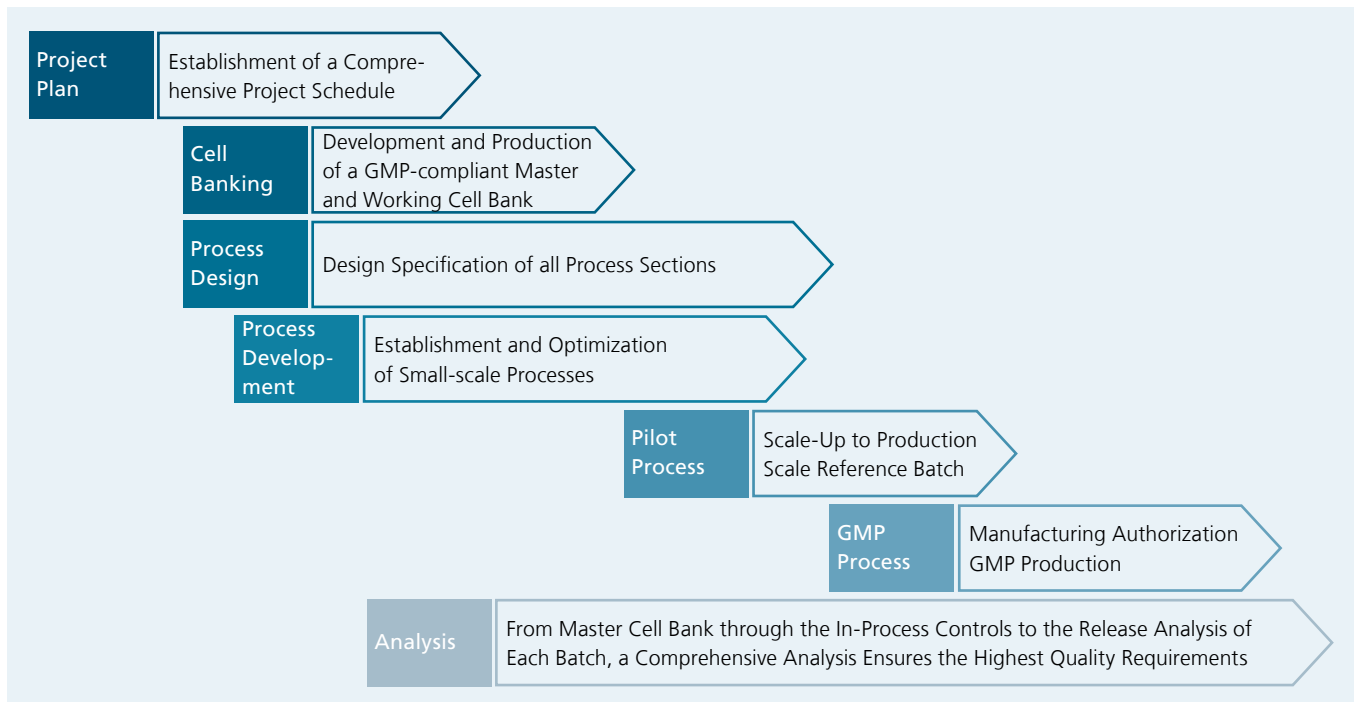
Project Plan

Establishment of a Comprehensive Project Schedule

Cell Banking

Development and Production of a GMP-compliant Master and Working Cell Bank

Process Design

Design Specification of all Process Sections

Process Development

Establishment and Optimization of Small-scale Processes

Pilot Process

Scale-Up to Production Scale Reference Batch

GMP Process

Manufacturing Authorization GMP Production

Analysis

From Master Cell Bank through the In-Process Controls to the Release Analysis of Each Batch, a Comprehensive Analysis Ensures the Highest Quality Requirements